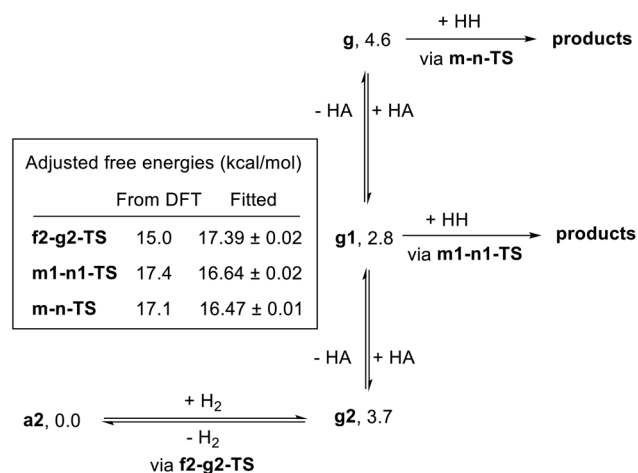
Adjusted free energies (kcal/mol)

| | From DFT | Fitted |
|---|---|---|
| **f2-g2-TS** | 15.0 | 17.39 ± 0.02 |
| **m1-n1-TS** | 17.4 | 16.64 ± 0.02 |
| **m-n-TS** | 17.1 | 16.47 ± 0.01 |

**g**, 4.6 + HH via **m-n-TS** **products**

- HA + HA

**g1**, 2.8 + HH via **m1-n1-TS** **products**

- HA + HA

**a2**, 0.0 + $H_2$ - $H_2$ via **f2-g2-TS** **g2**, 3.7